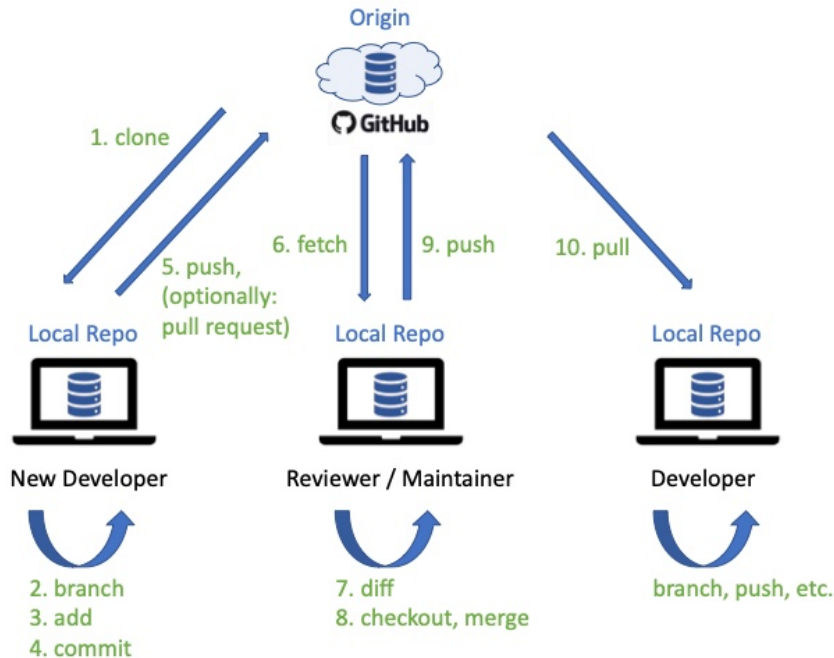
Origin

GitHub

1. clone

5. push, (optionally: pull request)

6. fetch

9. push

10. pull

Local Repo

Local Repo

Local Repo

New Developer

Reviewer / Maintainer

Developer

2. branch
3. add
4. commit

7. diff
8. checkout, merge

branch, push, etc.